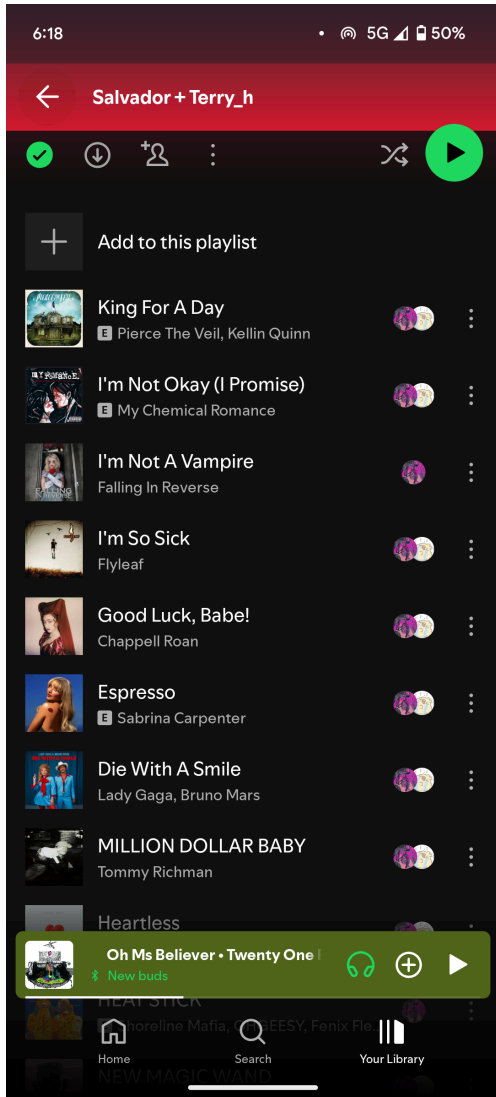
6:18

5G 50%

Salvador + Terry_h

Add to this playlist

King For A Day
E Pierce The Veil, Kellin Quinn

I'm Not Okay (I Promise)
E My Chemical Romance

I'm Not A Vampire
Falling In Reverse

I'm So Sick
Flyleaf

Good Luck, Babe!
Chappell Roan

Espresso
E Sabrina Carpenter

Die With A Smile
Lady Gaga, Bruno Mars

MILLION DOLLAR BABY
Tommy Richman

Heartless

Oh Ms Believer • Twenty One
New buds

HEAT STICK
Shoreline Mafia, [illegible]EESY, Fenix Fle...

NEW MAGIC WAND

Home
Search
Your Library